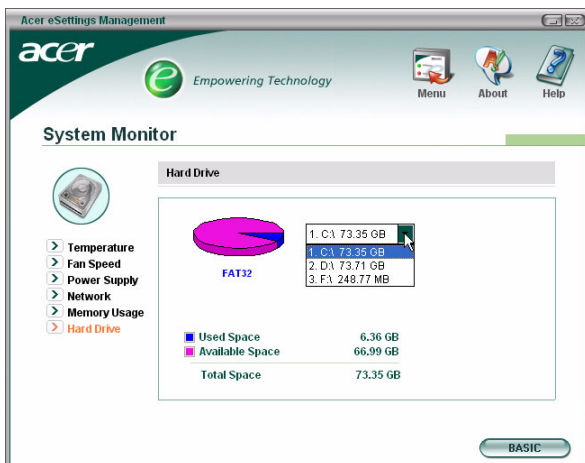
Acer eSettings Management

acer

Empowering Technology

Menu

About

Help

System Monitor

Hard Drive

Temperature
Fan Speed
Power Supply
Network
Memory Usage
Hard Drive

FAT32

1. C:\ 73.35 GB
1. C:\ 73.35 GB
2. D:\ 73.71 GB
3. F:\ 248.77 MB

| | |
|---|---|
| Used Space | 6.36 GB |
| Available Space | 66.99 GB |
| Total Space | 73.35 GB |

BASIC